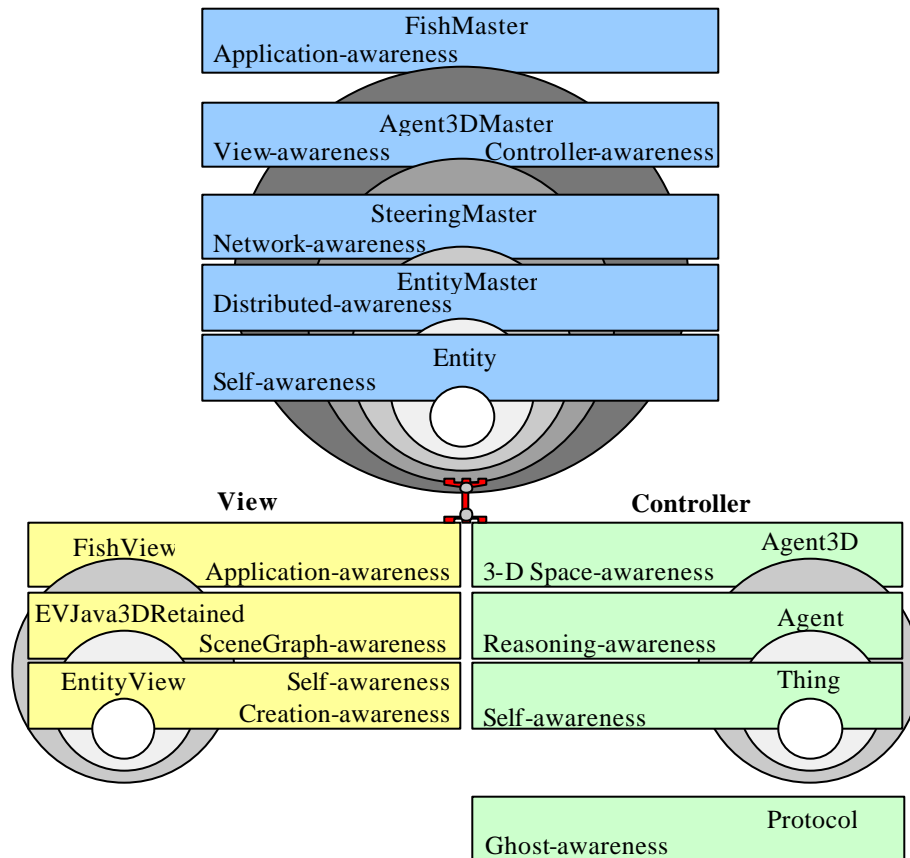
FishMaster
Application-awareness

Agent3DMaster
View-awareness Controller-awareness

SteeringMaster
Network-awareness

EntityMaster
Distributed-awareness

Entity
Self-awareness

View

Controller

FishView
Application-awareness

EVJava3DRetained
SceneGraph-awareness

EntityView
Self-awareness
Creation-awareness

Agent3D
3-D Space-awareness

Agent
Reasoning-awareness

Thing
Self-awareness

Protocol
Ghost-awareness